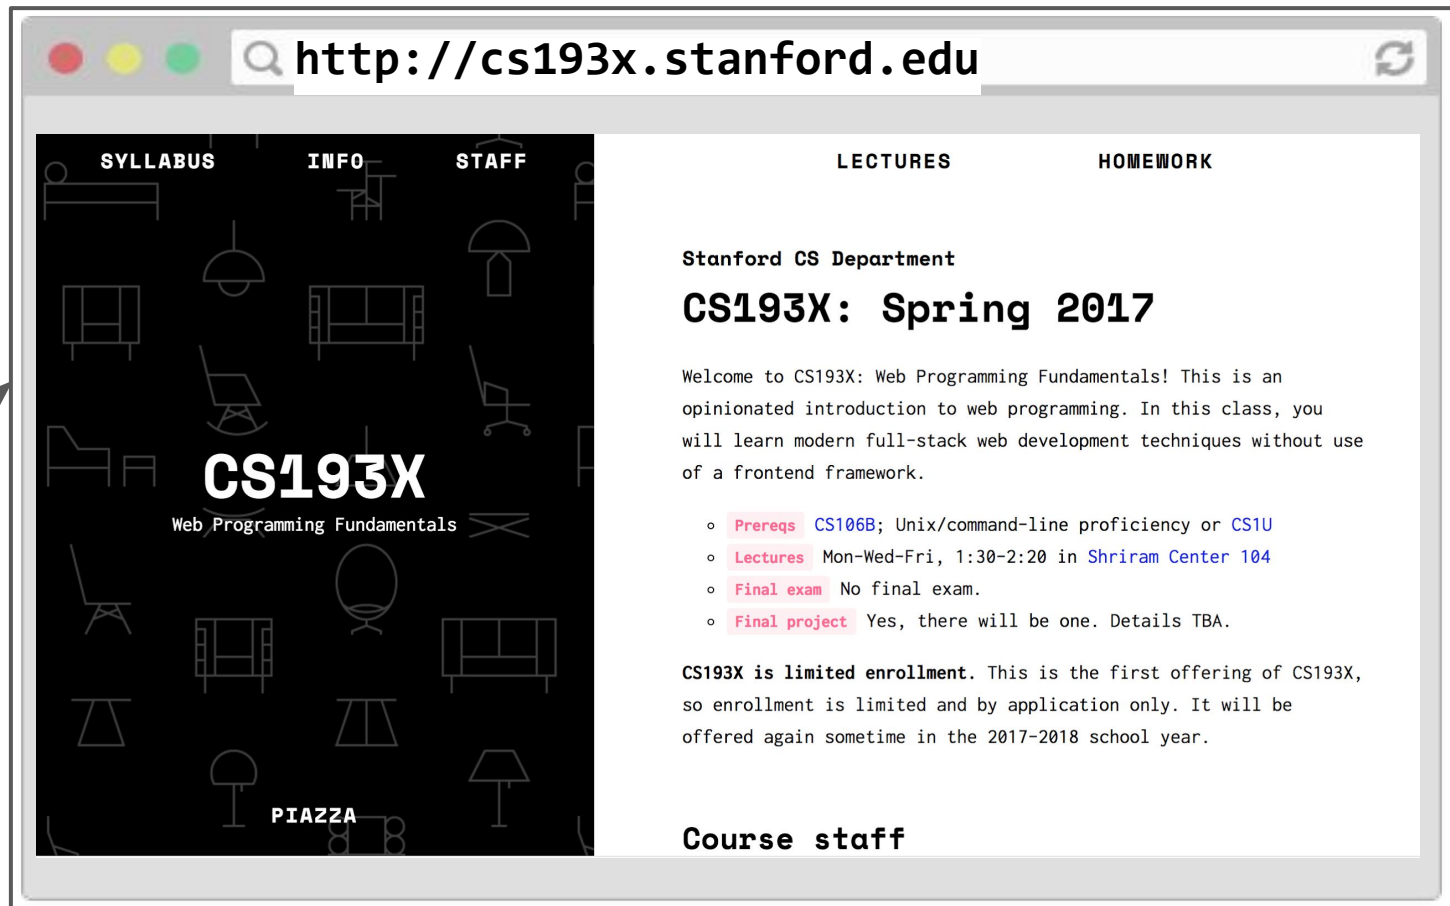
http://cs193x.stanford.edu

SYLLABUS INFO STAFF

CS193X
Web Programming Fundamentals

PIAZZA

LECTURES HOMEWORK

Stanford CS Department

CS193X: Spring 2017

Welcome to CS193X: Web Programming Fundamentals! This is an opinionated introduction to web programming. In this class, you will learn modern full-stack web development techniques without use of a frontend framework.

- Prereqs CS106B; Unix/command-line proficiency or CS1U
- Lectures Mon-Wed-Fri, 1:30-2:20 in Shriram Center 104
- Final exam No final exam.
- Final project Yes, there will be one. Details TBA.

CS193X is limited enrollment. This is the first offering of CS193X, so enrollment is limited and by application only. It will be offered again sometime in the 2017-2018 school year.

Course staff